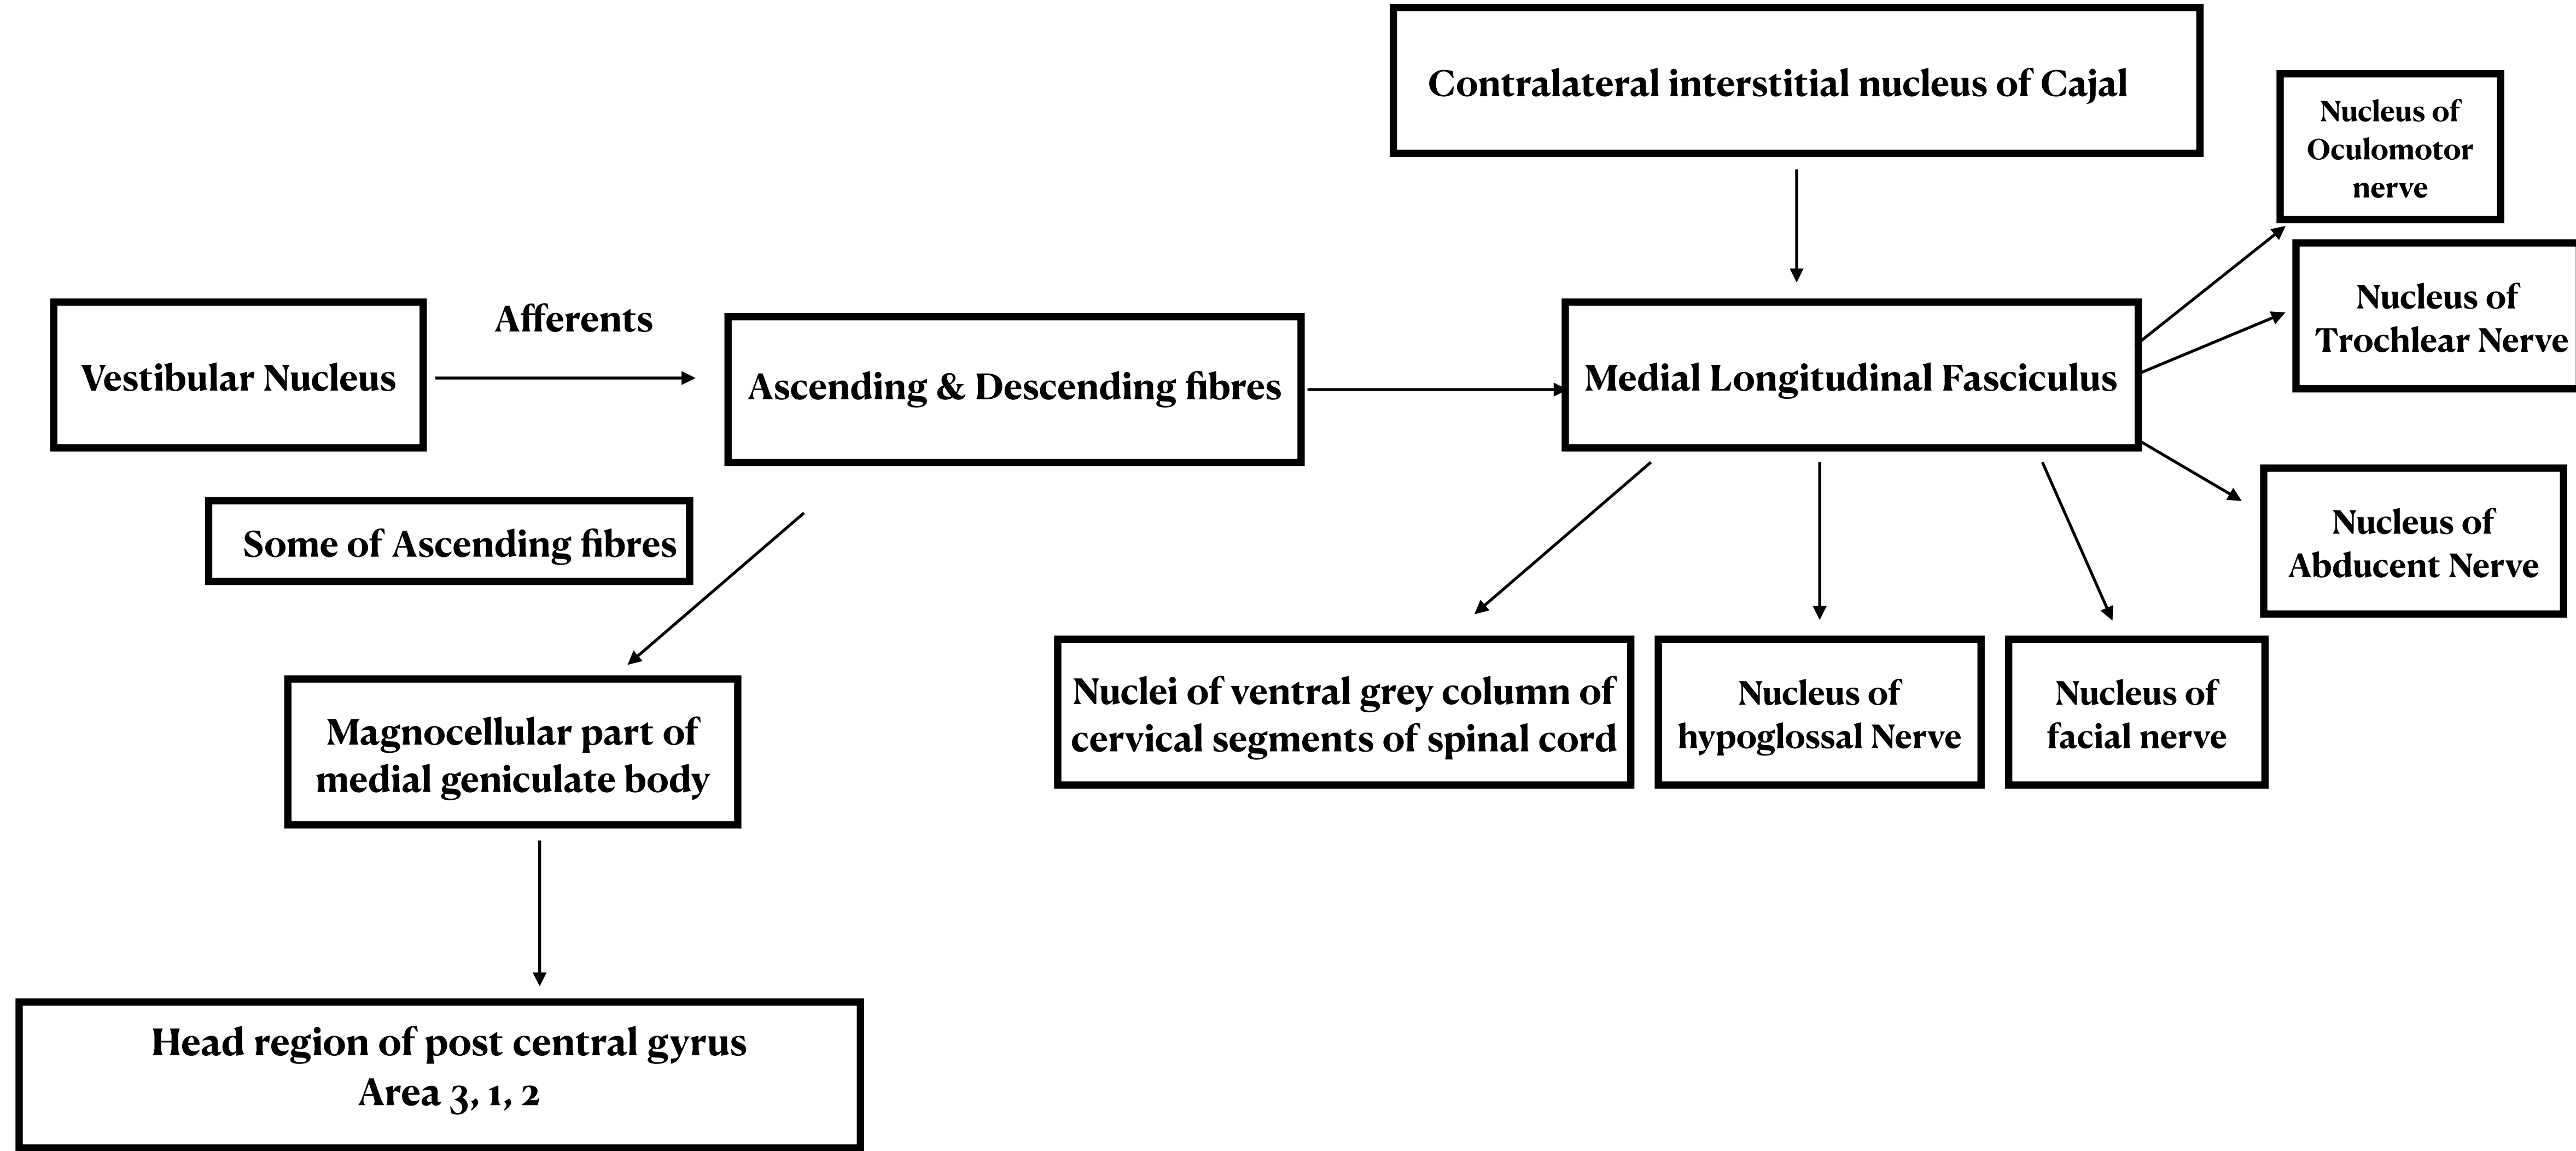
Contralateral interstitial nucleus of Cajal

Nucleus of Oculomotor nerve

Vestibular Nucleus

Afferents

Ascending & Descending fibres

Medial Longitudinal Fasciculus

Nucleus of Trochlear Nerve

Some of Ascending fibres

Nucleus of Abducent Nerve

Magnocellular part of medial geniculate body

Nuclei of ventral grey column of cervical segments of spinal cord

Nucleus of hypoglossal Nerve

Nucleus of facial nerve

Head region of post central gyrus
Area 3, 1, 2